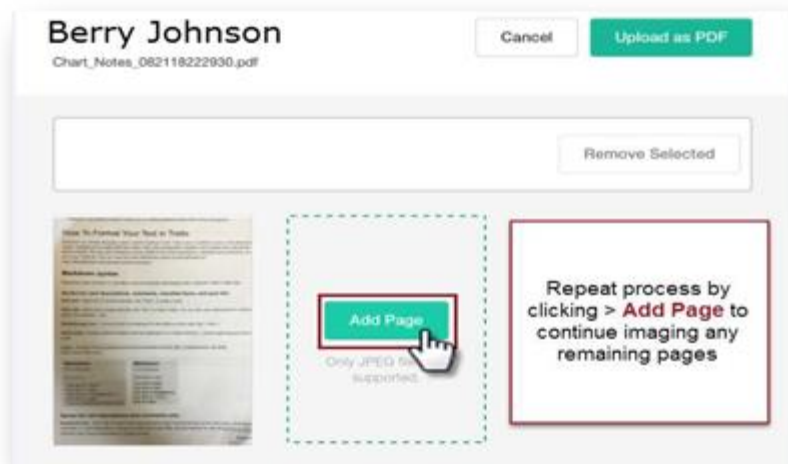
Berry Johnson
Chart_Notes_082118222930.pdf

Cancel

Upload as PDF

Remove Selected

How To Format Your Text in Trello

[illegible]

Add Page

Only JPEG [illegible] supported.

Repeat process by clicking > Add Page to continue imaging any remaining pages